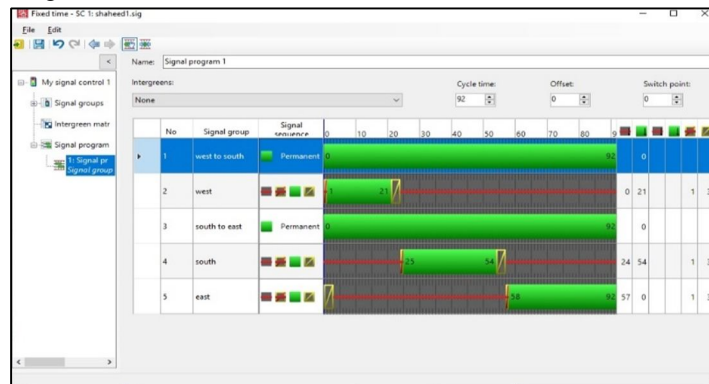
Fixed time - SC 1: shaheed1.sig

File Edit

Name: Signal program 1

My signal control 1
Signal groups
Intergreen matr
Signal program
1: Signal pr
Signal group

Intergreens:
None

Cycle time:
92

Offset:
0

Switch point:
0

| No | Signal group | Signal sequence | 0 10 20 30 40 50 60 70 80 9 | | | | | |
|---|---|---|---|---|---|---|---|---|
| 1 | west to south | Permanent | 0 92 | | 0 | | | |
| 2 | west | | 1 21 | 0 | 21 | | 1 | 1 |
| 3 | south to east | Permanent | 0 92 | | 0 | | | |
| 4 | south | | 25 54 | 24 | 54 | | 1 | 1 |
| 5 | east | | 58 92 | 57 | 0 | | 1 | 1 |